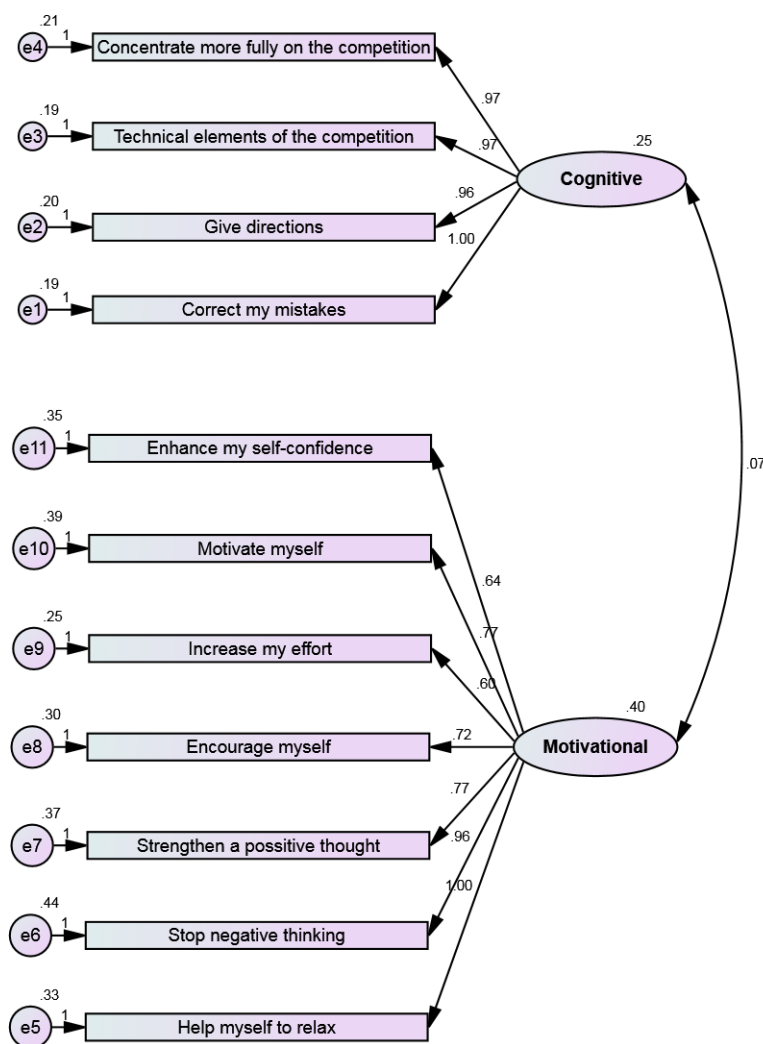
.21
e4
1
Concentrate more fully on the competition
.97
.19
e3
1
Technical elements of the competition
.97
.25
Cognitive
.20
e2
1
Give directions
.96
1.00
.19
e1
1
Correct my mistakes

.35
e11
1
Enhance my self-confidence
.07
.39
e10
1
Motivate myself
.64
.25
e9
1
Increase my effort
.77
.60
.30
e8
1
Encourage myself
.72
.40
Motivational
.37
e7
1
Strengthen a possitive thought
.77
.96
.44
e6
1
Stop negative thinking
1.00
.33
e5
1
Help myself to relax